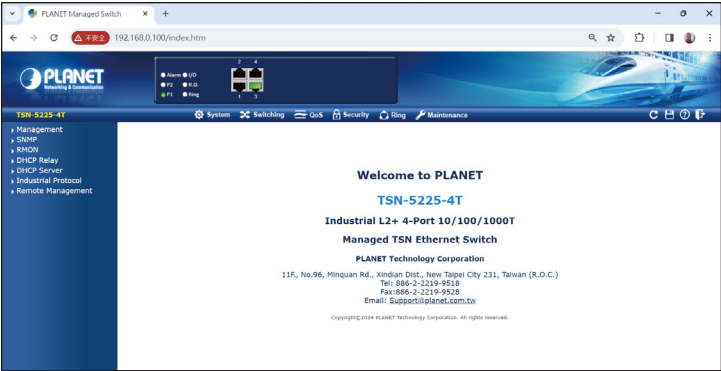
PLANET Managed Switch
不安全 192.168.0.100/index.htm

PLANET
Networking & Communication

Alarm I/O
P2 R.O.
P1 Ring
2 4
1 3

TSN-5225-4T
System Switching QoS Security Ring Maintenance

Management
SNMP
RMON
DHCP Relay
DHCP Server
Industrial Protocol
Remote Management

Welcome to PLANET

TSN-5225-4T

Industrial L2+ 4-Port 10/100/1000T

Managed TSN Ethernet Switch

PLANET Technology Corporation

11F., No.96, Minquan Rd., Xindian Dist., New Taipei City 231, Taiwan (R.O.C.)
Tel: 886-2-2219-9518
Fax:886-2-2219-9528
Email: Support@planet.com.tw

Copyright©2024 PLANET Technology Corporation. All rights reserved.